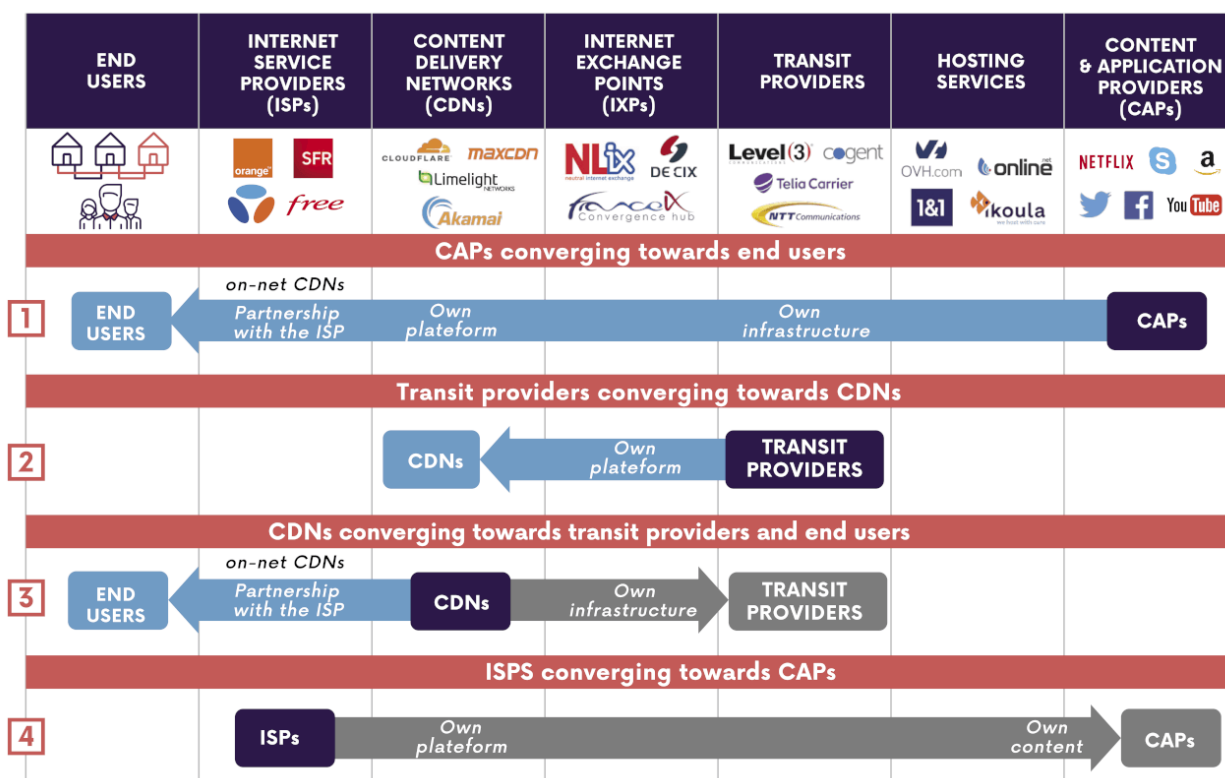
| END USERS | INTERNET SERVICE PROVIDERS (ISPs) | CONTENT DELIVERY NETWORKS (CDNs) | INTERNET EXCHANGE POINTS (IXPs) | TRANSIT PROVIDERS | HOSTING SERVICES | CONTENT & APPLICATION PROVIDERS (CAPs) |
|---|---|---|---|---|---|---|
| | orange SFR free | CLOUDFLARE maxcdn Limelight NETWORKS Akamai | NLix neutral internet exchange DE CIX France-IX Convergence hub | Level(3) cogent Telia Carrier NTT Communications | OVH.com online.net 1&1 ikoula | NETFLIX a YouTube |

CAPs converging towards end users

1 END USERS on-net CDNs Partnership with the ISP Own plateform Own infrastructure CAPs

Transit providers converging towards CDNs

2 CDNs Own plateform TRANSIT PROVIDERS

CDNs converging towards transit providers and end users

3 END USERS on-net CDNs Partnership with the ISP CDNs Own infrastructure TRANSIT PROVIDERS

ISPS converging towards CAPs

4 ISPs Own plateform Own content CAPs